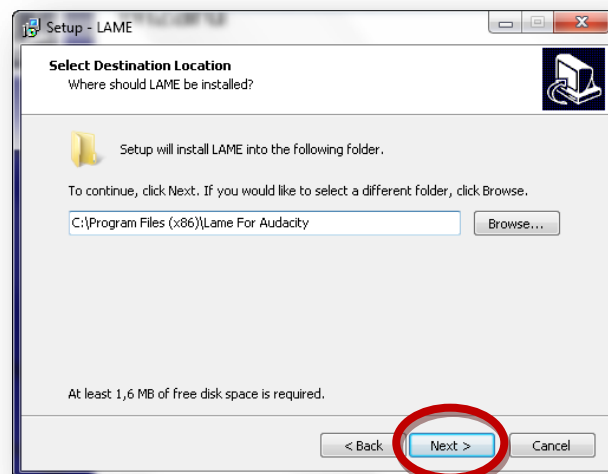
Setup - LAME

Select Destination Location
Where should LAME be installed?

Setup will install LAME into the following folder.

To continue, click Next. If you would like to select a different folder, click Browse.

C:\Program Files (x86)\Lame For Audacity

Browse...

At least 1,6 MB of free disk space is required.

< Back

Next >

Cancel